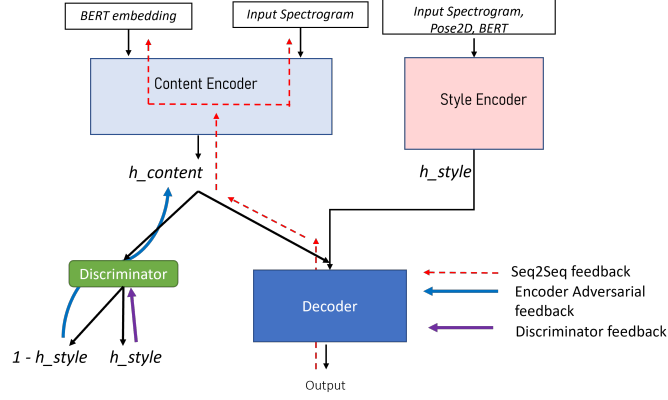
BERT embedding

Input Spectrogram

Input Spectrogram, Pose2D, BERT

Content Encoder

Style Encoder

h_content

h_style

Discriminator

Decoder

1 - h_style

h_style

Output

Seq2Seq feedback

Encoder Adversarial feedback

Discriminator feedback